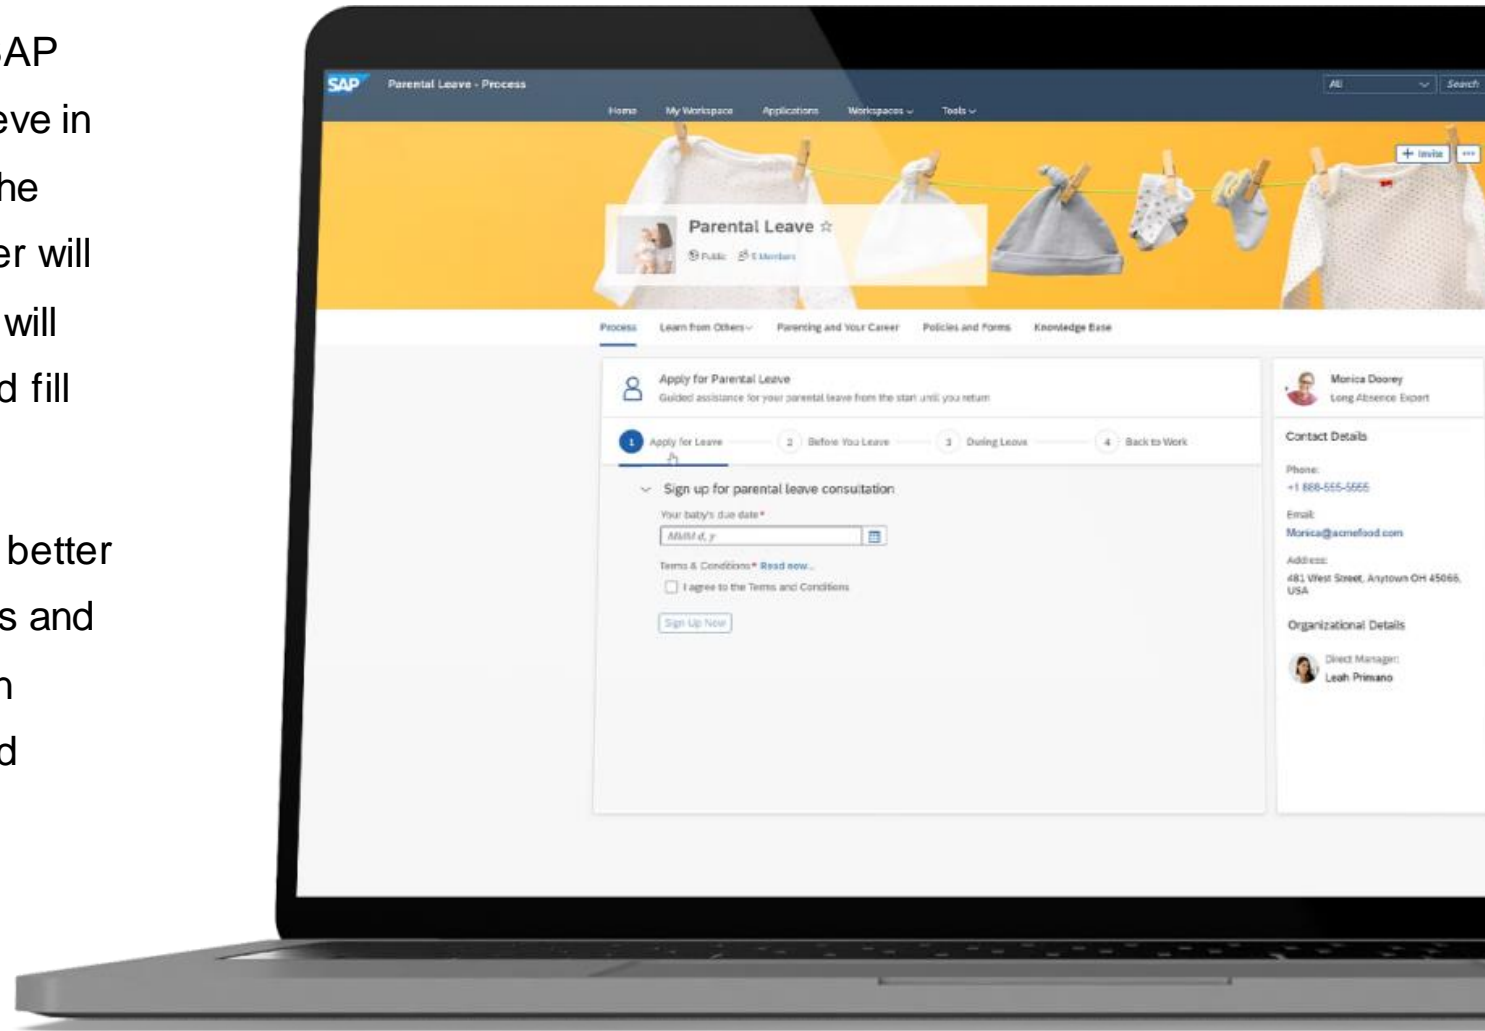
AP
eve in
he
er will
will
d fill

better
s and
n
d

SAP Parental Leave - Process
All Search
Home My Workspace Applications Workspaces Tools
+ Invite ...
Parental Leave ☆
Public 5 Members
Process Learn from Others Parenting and Your Career Policies and Forms Knowledge Base
Apply for Parental Leave
Guided assistance for your parental leave from the start until you return
1 Apply for Leave 2 Before You Leave 3 During Leave 4 Back to Work
Sign up for parental leave consultation
Your baby's due date*
MMM d, y
Terms & Conditions* Read now...
I agree to the Terms and Conditions
Sign Up Now
Monica Dooley
Long Absence Expert
Contact Details
Phone:
+1 888-555-5555
Email:
Monica@acmefood.com
Address:
481 West Street, Anytown OH 45066, USA
Organizational Details
Direct Manager:
Leah Primano